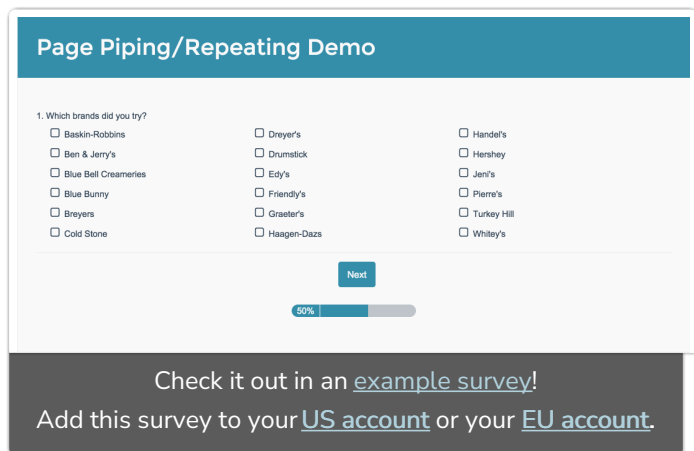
Page Piping/Repeating Demo

1. Which brands did you try?

Baskin-Robbins
Ben & Jerry's
Blue Bell Creameries
Blue Bunny
Breyers
Cold Stone

Dreyer's
Drumstick
Edy's
Friendly's
Graeter's
Haagen-Dazs

Handel's
Hershey
Jeni's
Pierre's
Turkey Hill
Whitey's

Next

50%

Check it out in an example survey!
Add this survey to your US account or your EU account.